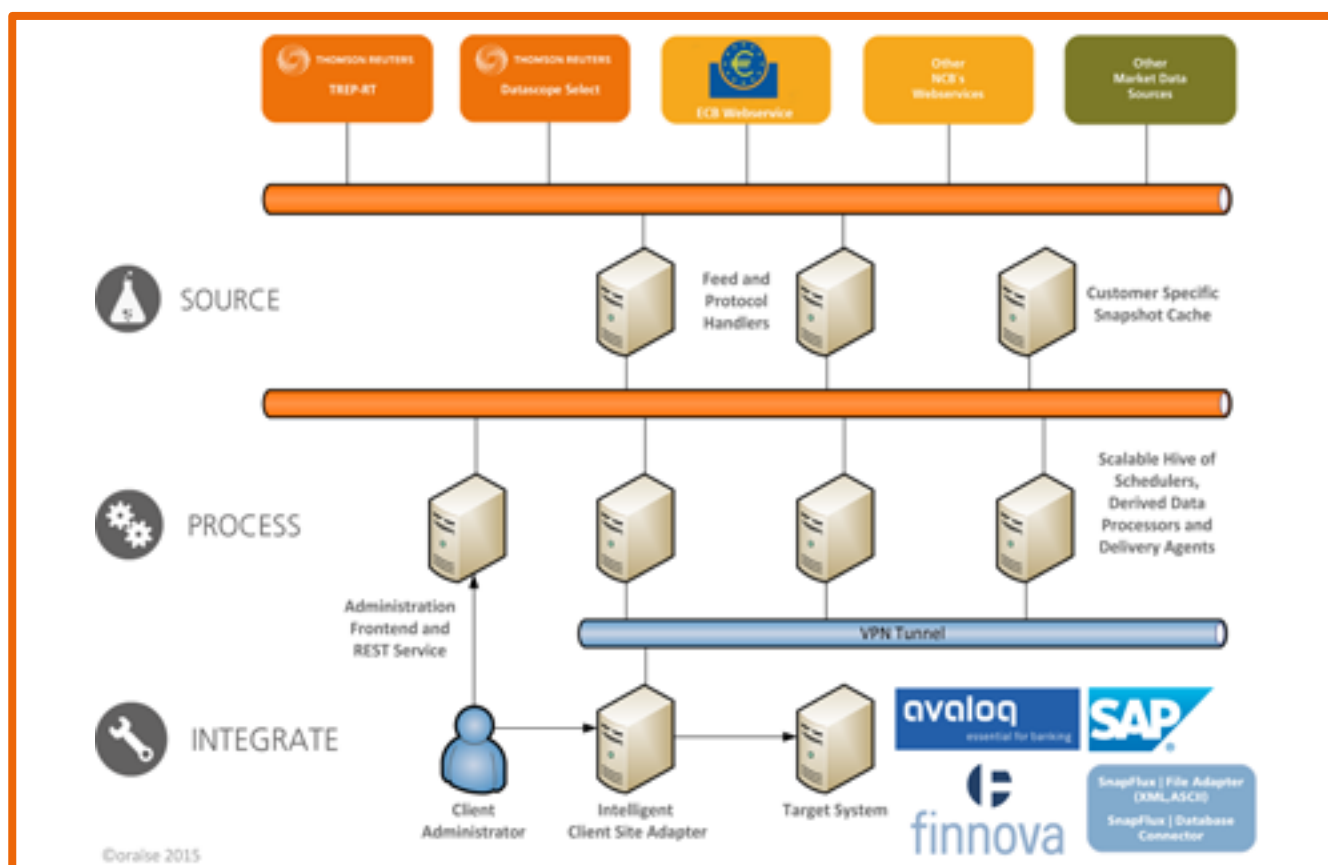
THOMSON REUTERS
TREP-RT

THOMSON REUTERS
Datascope Select

ECB Webservice

Other NCB's Webservices

Other Market Data Sources

SOURCE

Feed and Protocol Handlers

Customer Specific Snapshot Cache

PROCESS

Scalable Hive of Schedulers, Derived Data Processors and Delivery Agents

Administration Frontend and REST Service

VPN Tunnel

INTEGRATE

avaloq
essential for banking

SAP

finnova

SnapFlux | File Adapter (XML,ASCII)
SnapFlux | Database Connector

Client Administrator

Intelligent Client Site Adapter

Target System

©oralse 2015